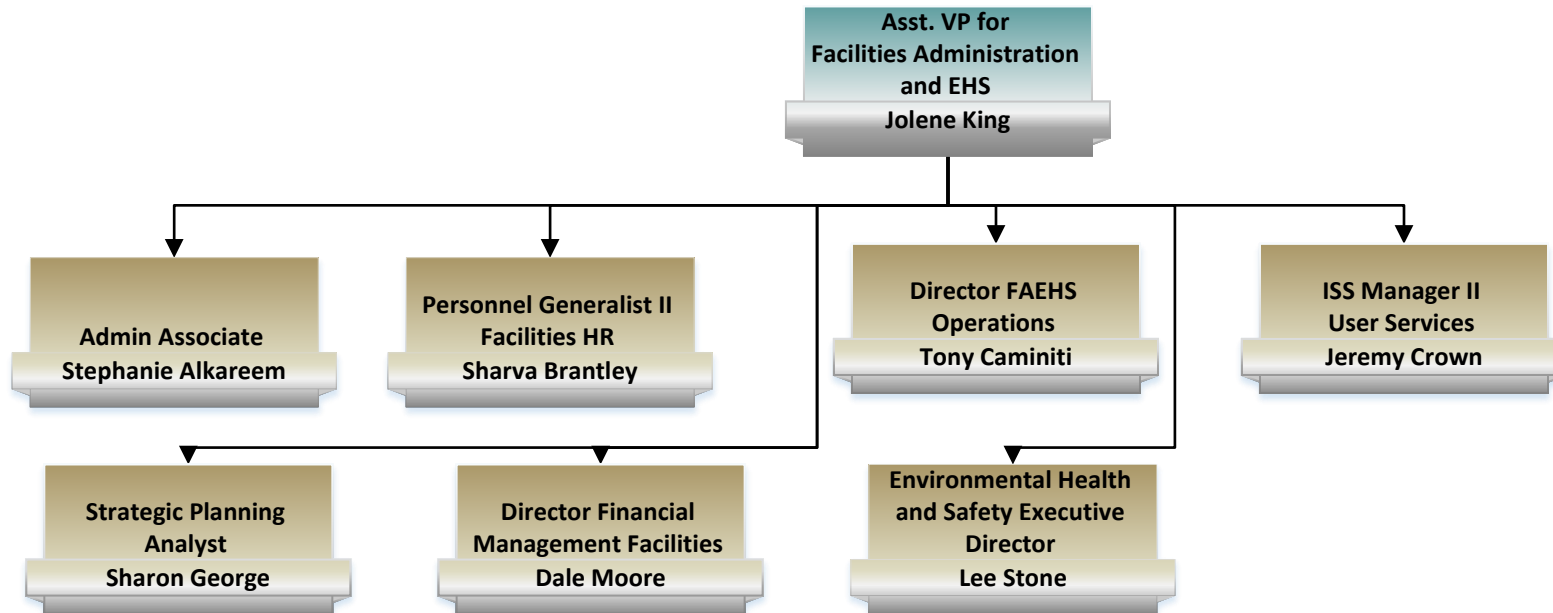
Asst. VP for Facilities Administration and EHS
Jolene King

Admin Associate
Stephanie Alkareem

Personnel Generalist II Facilities HR
Sharva Brantley

Director FAEHS Operations
Tony Caminiti

ISS Manager II User Services
Jeremy Crown

Strategic Planning Analyst
Sharon George

Director Financial Management Facilities
Dale Moore

Environmental Health and Safety Executive Director
Lee Stone